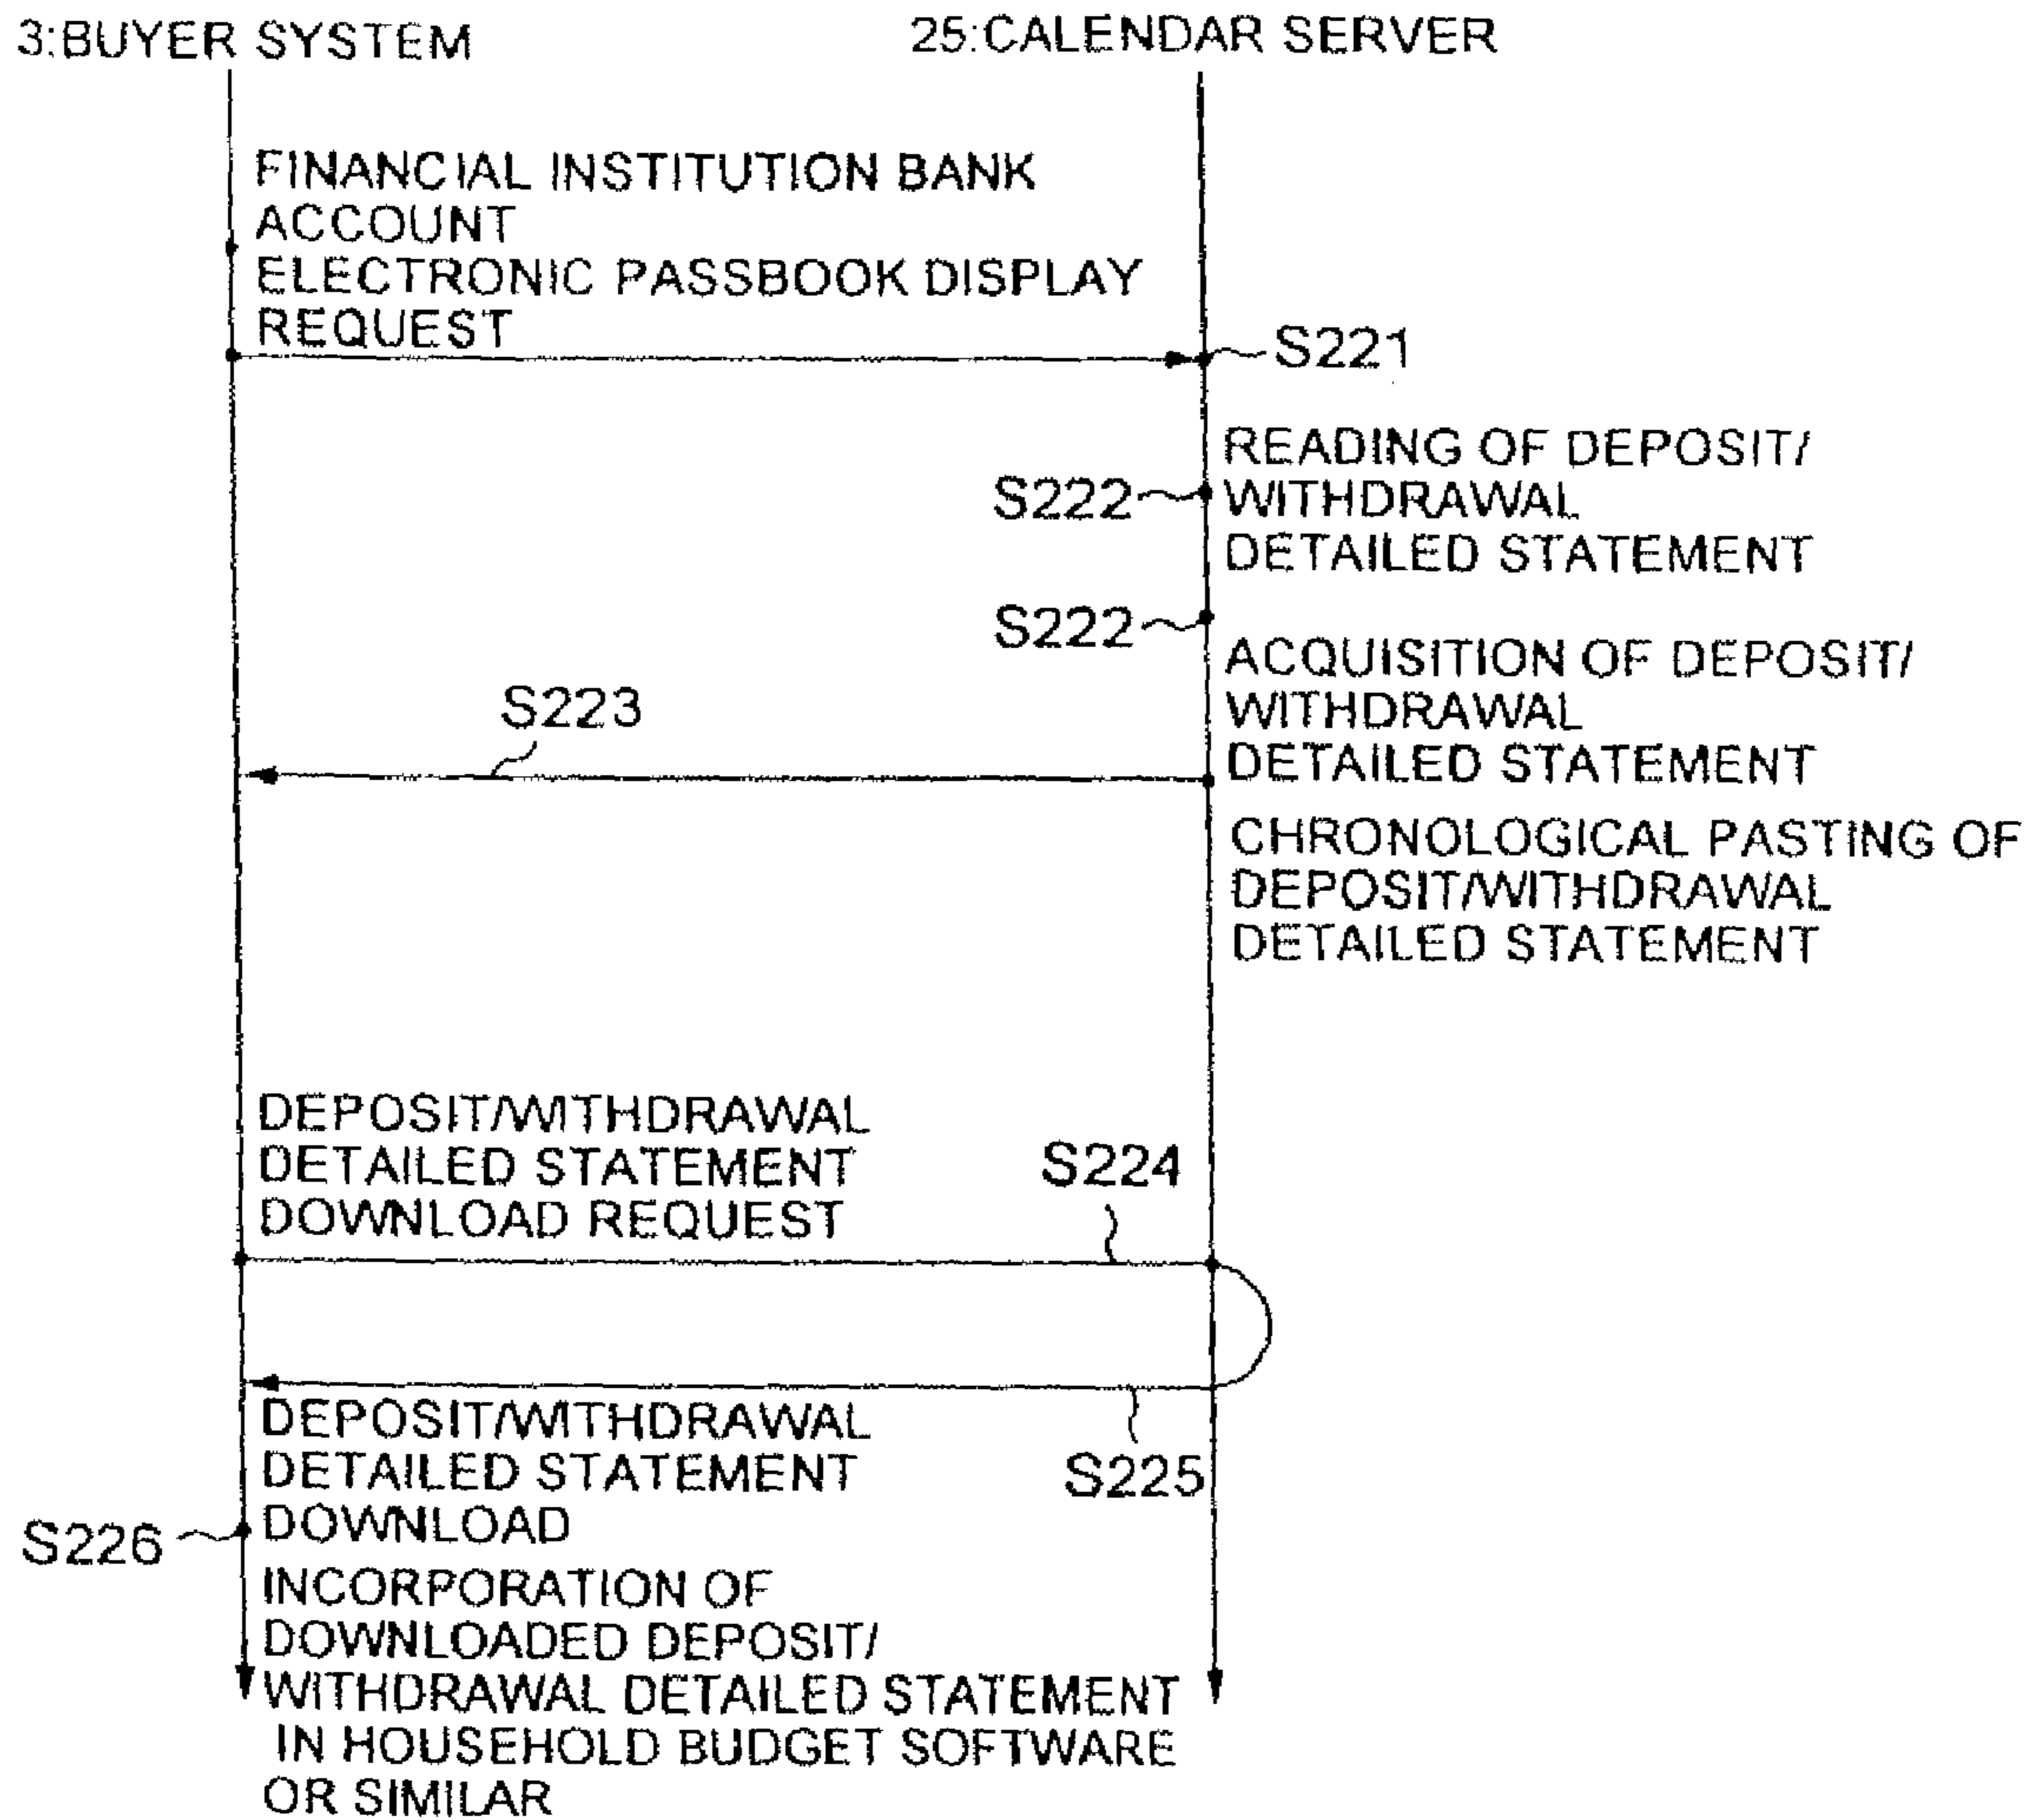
3:BUYER SYSTEM

25:CALENDAR SERVER

FINANCIAL INSTITUTION BANK ACCOUNT ELECTRONIC PASSBOOK DISPLAY REQUEST

S221

READING OF DEPOSIT/ WITHDRAWAL DETAILED STATEMENT

S222

S222

ACQUISITION OF DEPOSIT/ WITHDRAWAL DETAILED STATEMENT

S223

CHRONOLOGICAL PASTING OF DEPOSIT/WITHDRAWAL DETAILED STATEMENT

DEPOSIT/WITHDRAWAL DETAILED STATEMENT DOWNLOAD REQUEST

S224

DEPOSIT/WITHDRAWAL DETAILED STATEMENT DOWNLOAD

S225

S226

INCORPORATION OF DOWNLOADED DEPOSIT/ WITHDRAWAL DETAILED STATEMENT IN HOUSEHOLD BUDGET SOFTWARE OR SIMILAR